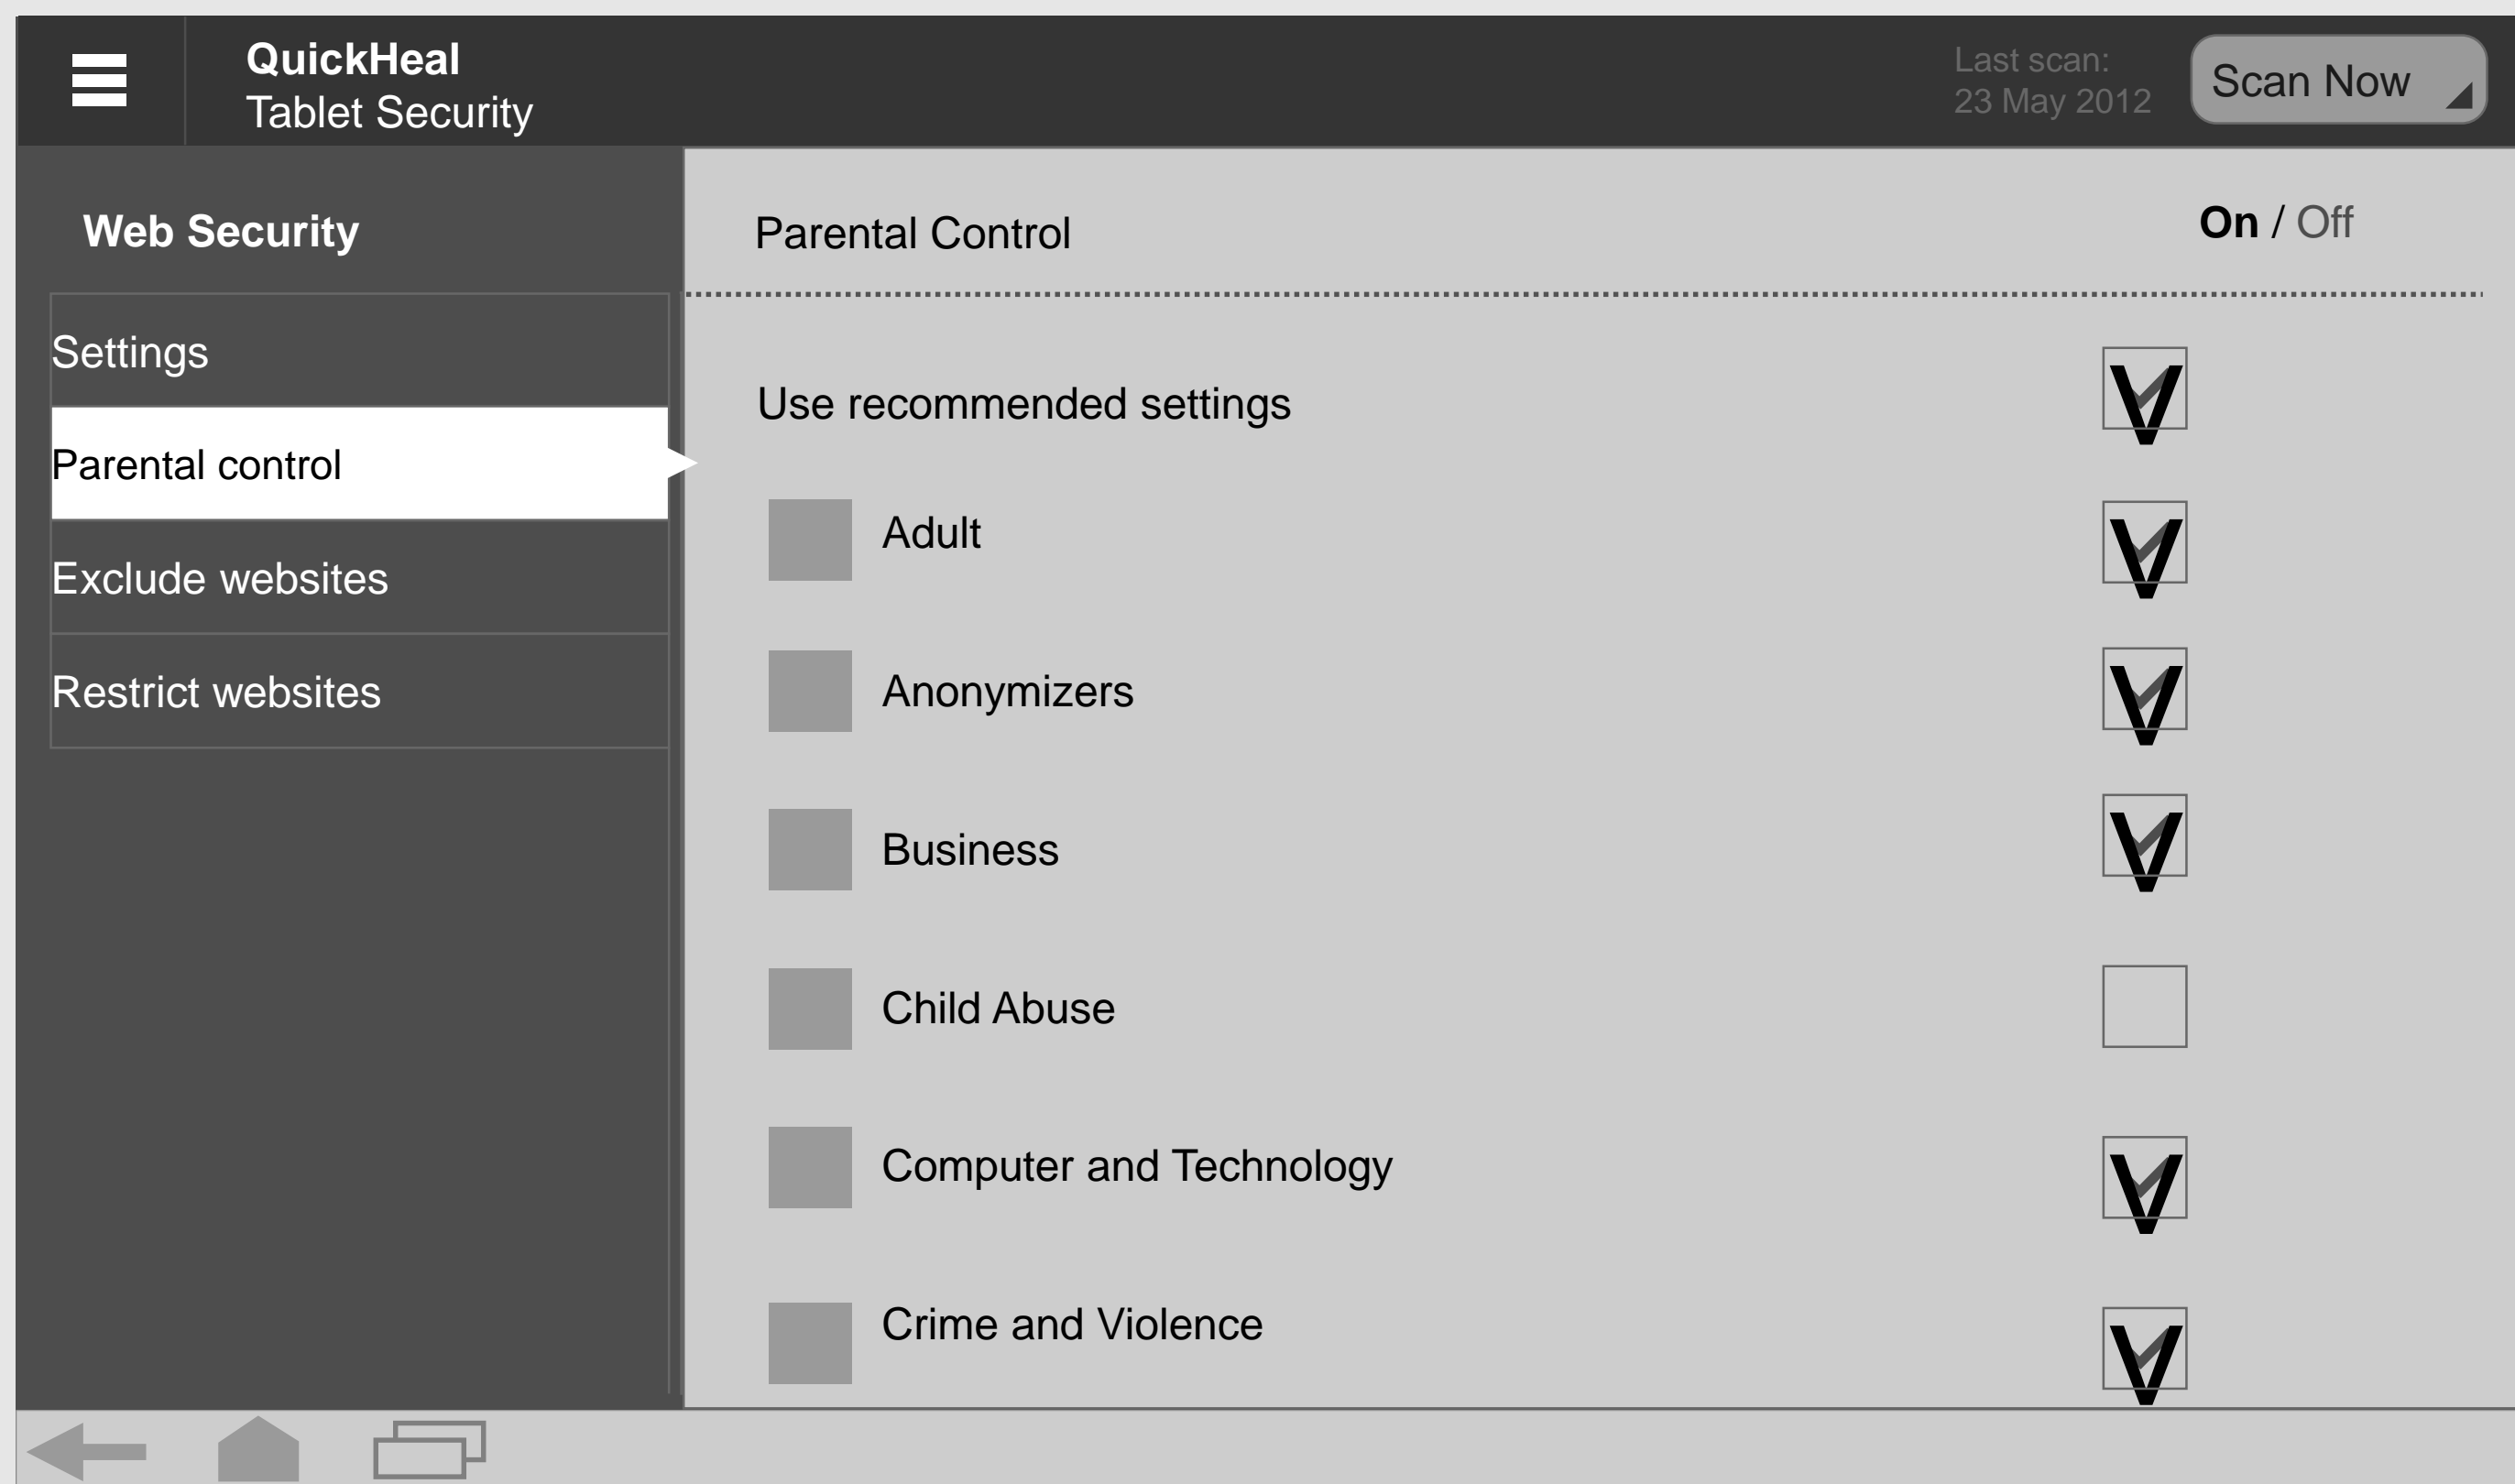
QuickHeal
Tablet Security

Last scan:
23 May 2012

Scan Now

Web Security

Settings

Parental control

Exclude websites

Restrict websites

Parental Control

On / Off

Use recommended settings

Adult

Anonymizers

Business

Child Abuse

Computer and Technology

Crime and Violence